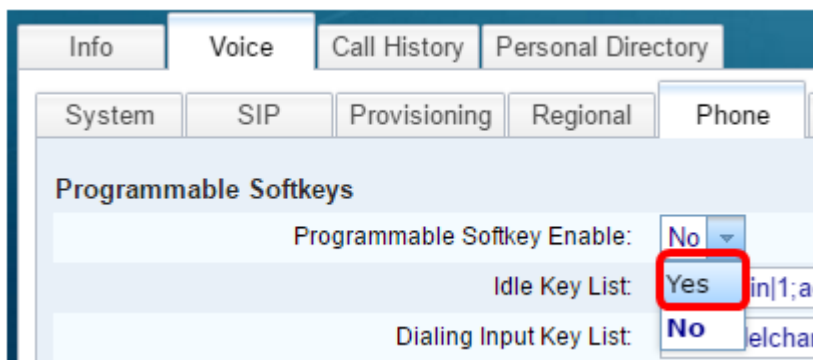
Info
Voice
Call History
Personal Directory

System
SIP
Provisioning
Regional
Phone

Programmable Softkeys

Programmable Softkey Enable: No

Idle Key List: Yes in|1;a

Dialing Input Key List: No elchar